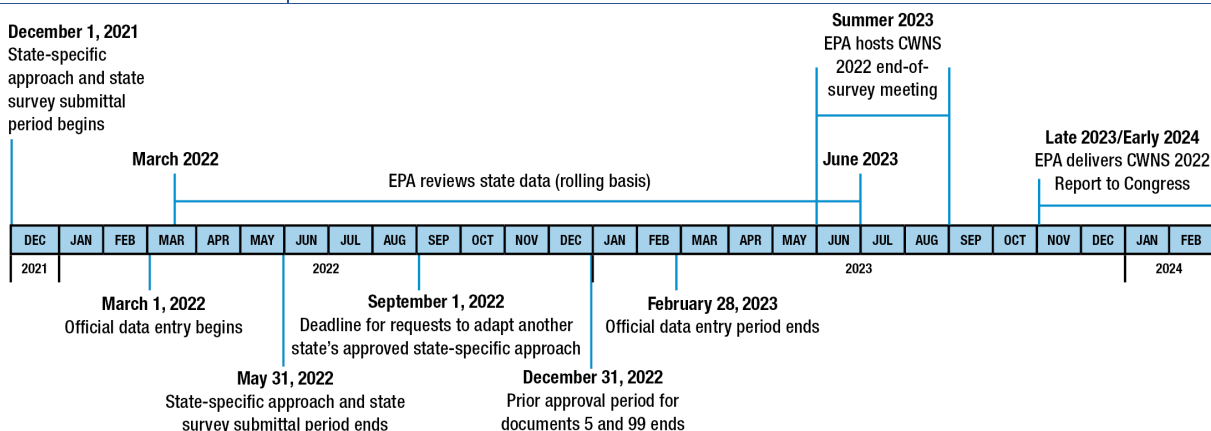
**December 1, 2021**
State-specific approach and state survey submittal period begins

**Summer 2023**
EPA hosts CWNS 2022 end-of-survey meeting

**March 2022**

**June 2023**

EPA reviews state data (rolling basis)

**Late 2023/Early 2024**
EPA delivers CWNS 2022 Report to Congress

| DEC | JAN | FEB | MAR | APR | MAY | JUN | JUL | AUG | SEP | OCT | NOV | DEC | JAN | FEB | MAR | APR | MAY | JUN | JUL | AUG | SEP | OCT | NOV | DEC | JAN | FEB |
|---|---|---|---|---|---|---|---|---|---|---|---|---|---|---|---|---|---|---|---|---|---|---|---|---|---|---|

2021

2022

2023

2024

**March 1, 2022**
Official data entry begins

**September 1, 2022**
Deadline for requests to adapt another state's approved state-specific approach

**February 28, 2023**
Official data entry period ends

**May 31, 2022**
State-specific approach and state survey submittal period ends

**December 31, 2022**
Prior approval period for documents 5 and 99 ends